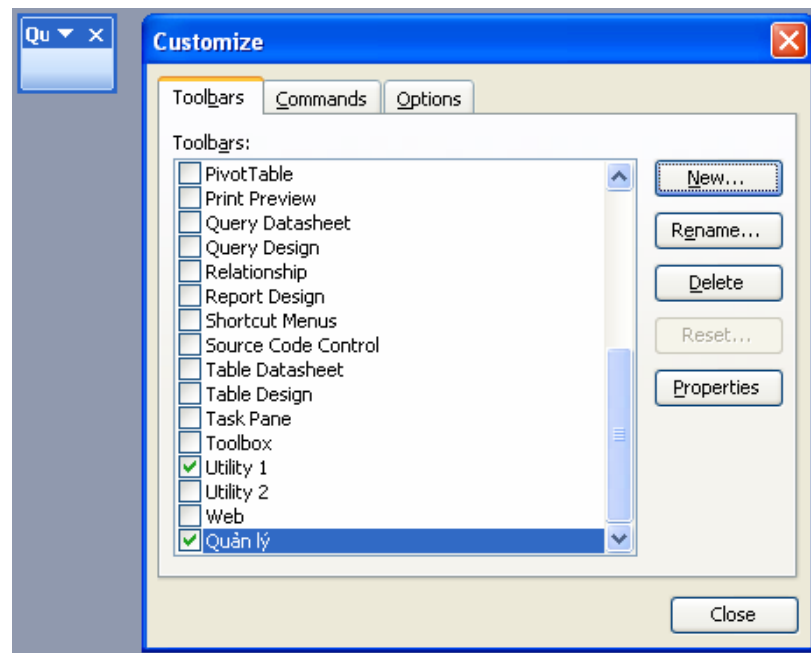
Qu ▾ ×

Customize

Toolbars | Commands | Options

Toolbars:

PivotTable
Print Preview
Query Datasheet
Query Design
Relationship
Report Design
Shortcut Menus
Source Code Control
Table Datasheet
Table Design
Task Pane
Toolbox
Utility 1
Utility 2
Web
Quản lý

New...
Rename...
Delete
Reset...
Properties

Close